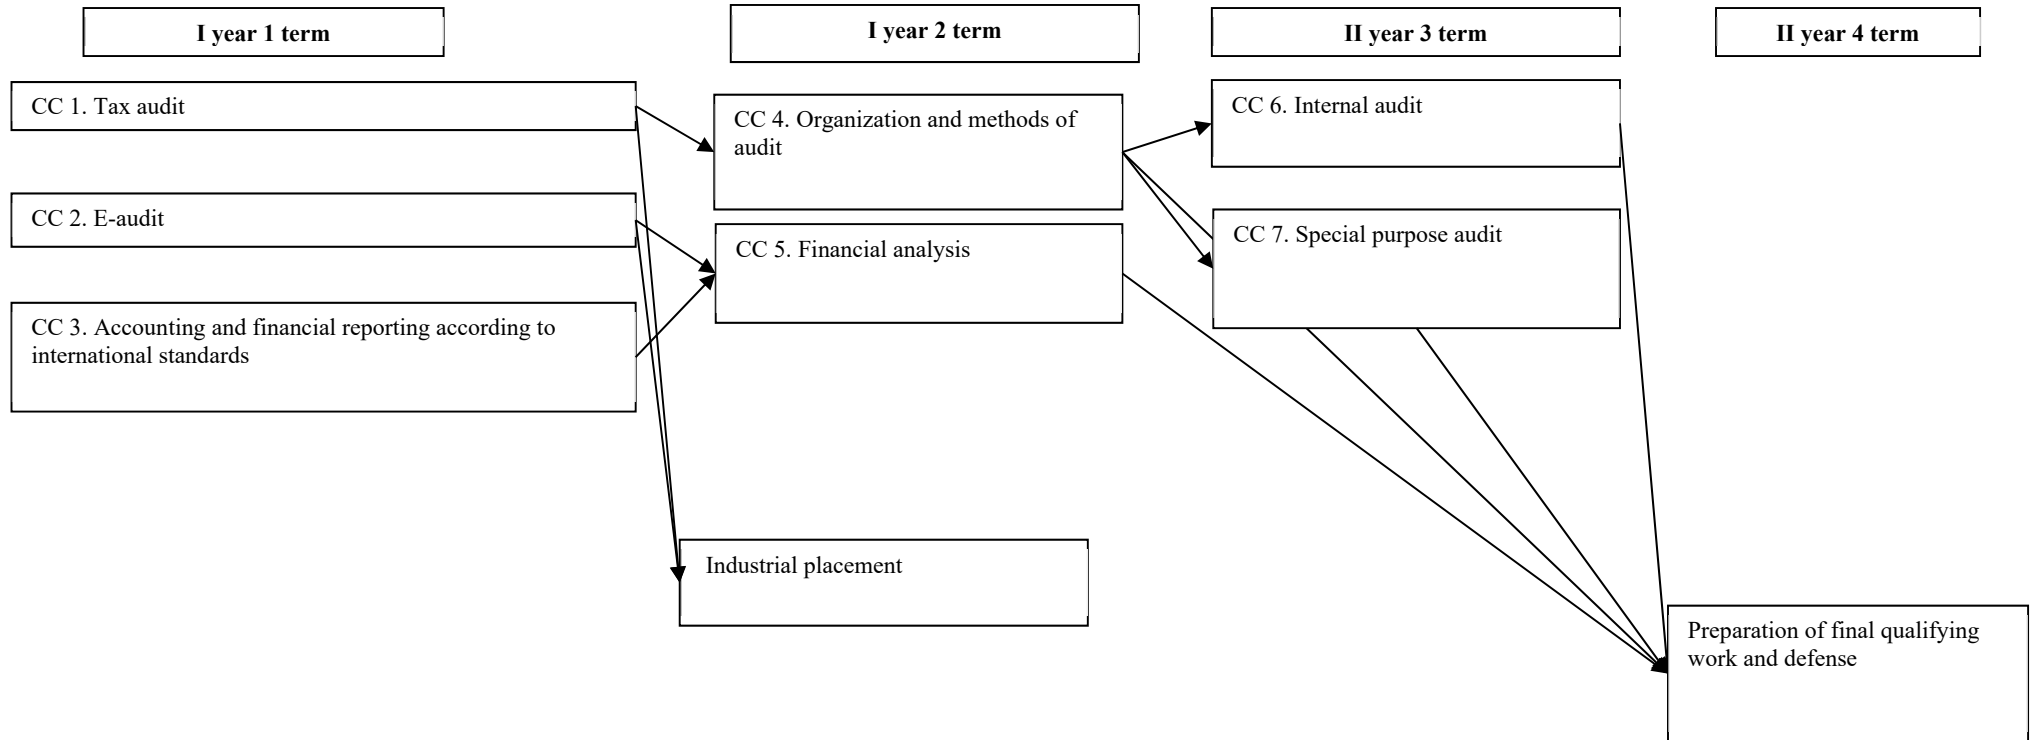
I year 1 term

I year 2 term

II year 3 term

II year 4 term

CC 1. Tax audit

CC 2. E-audit

CC 3. Accounting and financial reporting according to international standards

CC 4. Organization and methods of audit

CC 5. Financial analysis

CC 6. Internal audit

CC 7. Special purpose audit

Industrial placement

Preparation of final qualifying work and defense